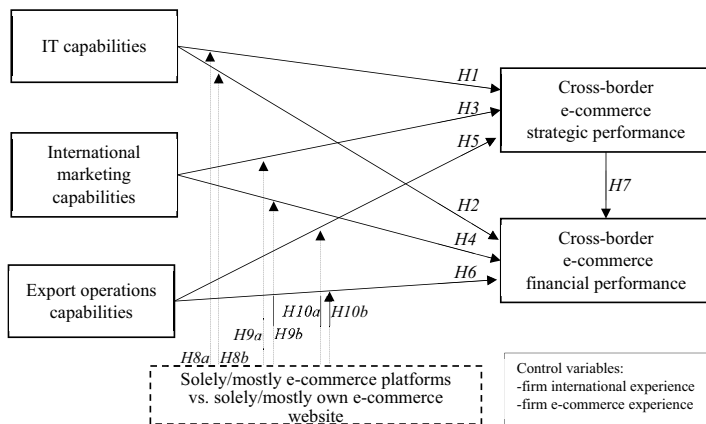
IT capabilities

International marketing capabilities

Export operations capabilities

H1

H3

H5

H2

H4

H6

Cross-border e-commerce strategic performance

H7

Cross-border e-commerce financial performance

H10a

H10b

H9a

H9b

H8a

H8b

Solely/mostly e-commerce platforms vs. solely/mostly own e-commerce website

Control variables:
-firm international experience
-firm e-commerce experience